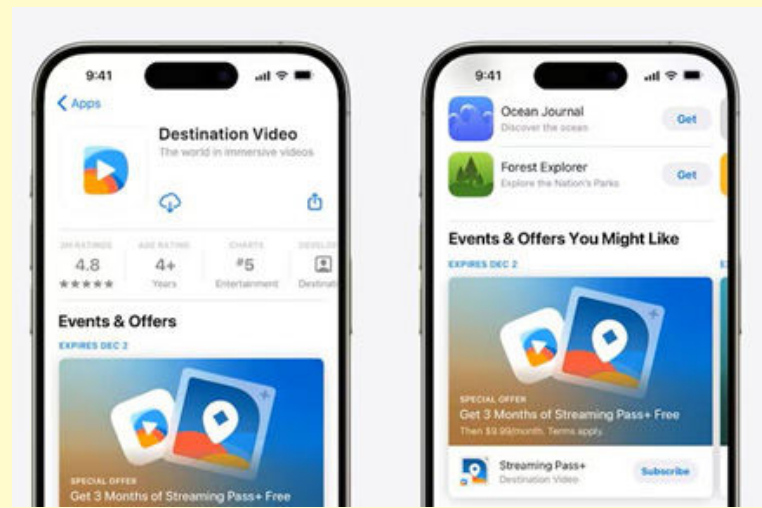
9:41

Apps

Destination Video

The world in immersive videos

3M RATINGS
4.8
★★★★★

AGE RATING
4+
Years

CHARTS
#5
Entertainment

DEVELO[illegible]
Destinati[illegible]

Events & Offers

EXPIRES DEC 2

SPECIAL OFFER
Get 3 Months of Streaming Pass+ Free

9:41

Ocean Journal
Discover the ocean
Get

Forest Explorer
Explore the Nation's Parks
Get

Events & Offers You Might Like

EXPIRES DEC 2

SPECIAL OFFER
Get 3 Months of Streaming Pass+ Free
Then $9.99/month. Terms apply.

Streaming Pass+
Destination Video
Subscribe